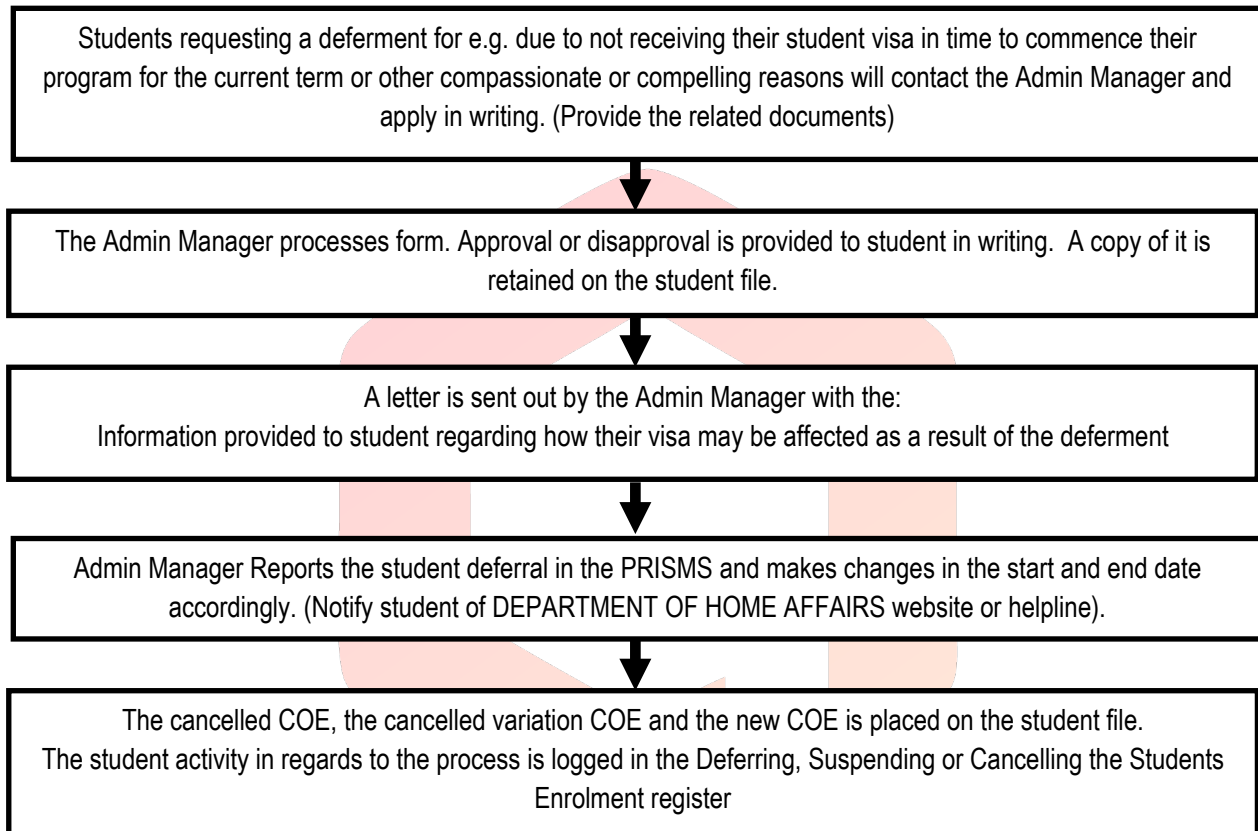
Students requesting a deferment for e.g. due to not receiving their student visa in time to commence their program for the current term or other compassionate or compelling reasons will contact the Admin Manager and apply in writing. (Provide the related documents)

The Admin Manager processes form. Approval or disapproval is provided to student in writing. A copy of it is retained on the student file.

A letter is sent out by the Admin Manager with the:
Information provided to student regarding how their visa may be affected as a result of the deferment

Admin Manager Reports the student deferral in the PRISMS and makes changes in the start and end date accordingly. (Notify student of DEPARTMENT OF HOME AFFAIRS website or helpline).

The cancelled COE, the cancelled variation COE and the new COE is placed on the student file.
The student activity in regards to the process is logged in the Deferring, Suspending or Cancelling the Students Enrolment register